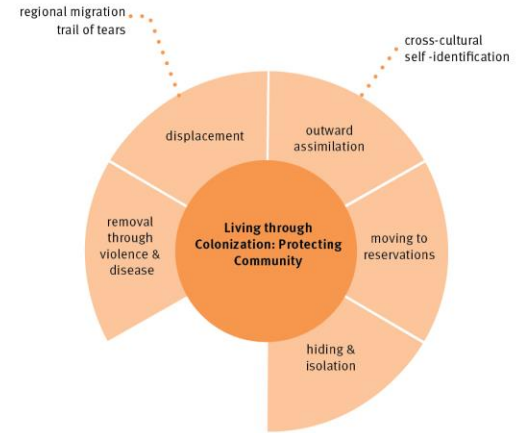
regional migration
trail of tears

cross-cultural
self -identification

displacement

outward assimilation

removal through violence & disease

Living through Colonization: Protecting Community

moving to reservations

hiding & isolation